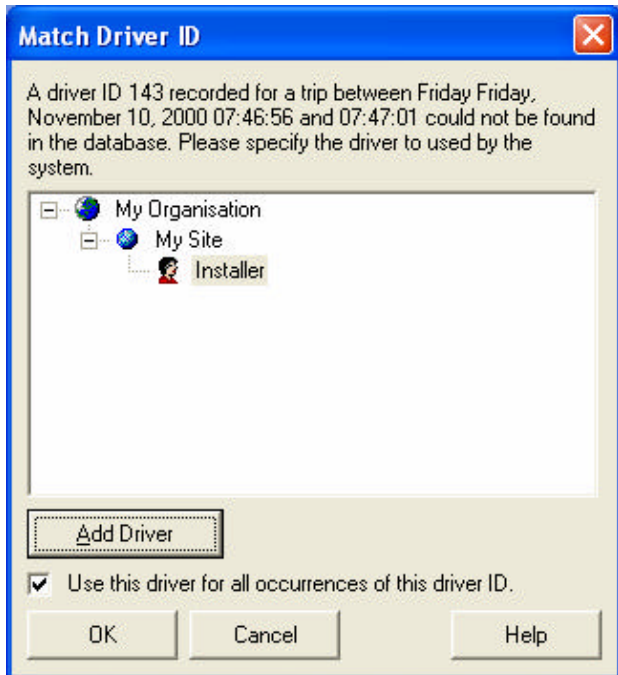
Match Driver ID

A driver ID 143 recorded for a trip between Friday Friday, November 10, 2000 07:46:56 and 07:47:01 could not be found in the database. Please specify the driver to used by the system.

My Organisation
My Site
Installer

Add Driver

Use this driver for all occurrences of this driver ID.

OK
Cancel
Help